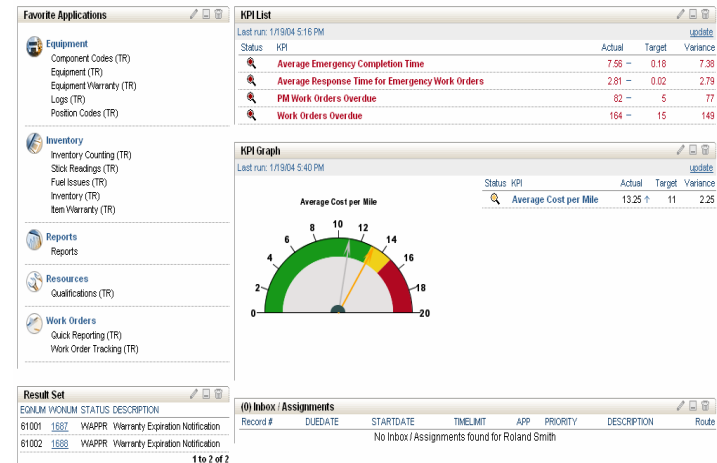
Favorite Applications

Equipment
Component Codes (TR)
Equipment (TR)
Equipment Warranty (TR)
Logs (TR)
Position Codes (TR)

Inventory
Inventory Counting (TR)
Stick Readings (TR)
Fuel Issues (TR)
Inventory (TR)
Item Warranty (TR)

Reports
Reports

Resources
Qualifications (TR)

Work Orders
Quick Reporting (TR)
Work Order Tracking (TR)

KPI List
Last run: 1/19/04 5:16 PM
update

| Status | KPI | Actual | Target | Variance |
|---|---|---|---|---|
| | Average Emergency Completion Time | 7.56 – | 0.18 | 7.38 |
| | Average Response Time for Emergency Work Orders | 2.81 – | 0.02 | 2.79 |
| | PM Work Orders Overdue | 82 – | 5 | 77 |
| | Work Orders Overdue | 164 – | 15 | 149 |

KPI Graph
Last run: 1/19/04 5:40 PM
update

Average Cost per Mile
0 2 4 6 8 10 12 14 16 18 20

| Status | KPI | Actual | Target | Variance |
|---|---|---|---|---|
| | Average Cost per Mile | 13.25 ↑ | 11 | 2.25 |

Result Set

| EQNUM | WONUM | STATUS | DESCRIPTION |
|---|---|---|---|
| 61001 | 1687 | WAPPR | Warranty Expiration Notification |
| 61002 | 1688 | WAPPR | Warranty Expiration Notification |

1 to 2 of 2

(0) Inbox / Assignments

| Record # | DUEDATE | STARTDATE | TIMELIMIT | APP | PRIORITY | DESCRIPTION | Route |
|---|---|---|---|---|---|---|---|

No Inbox / Assignments found for Roland Smith